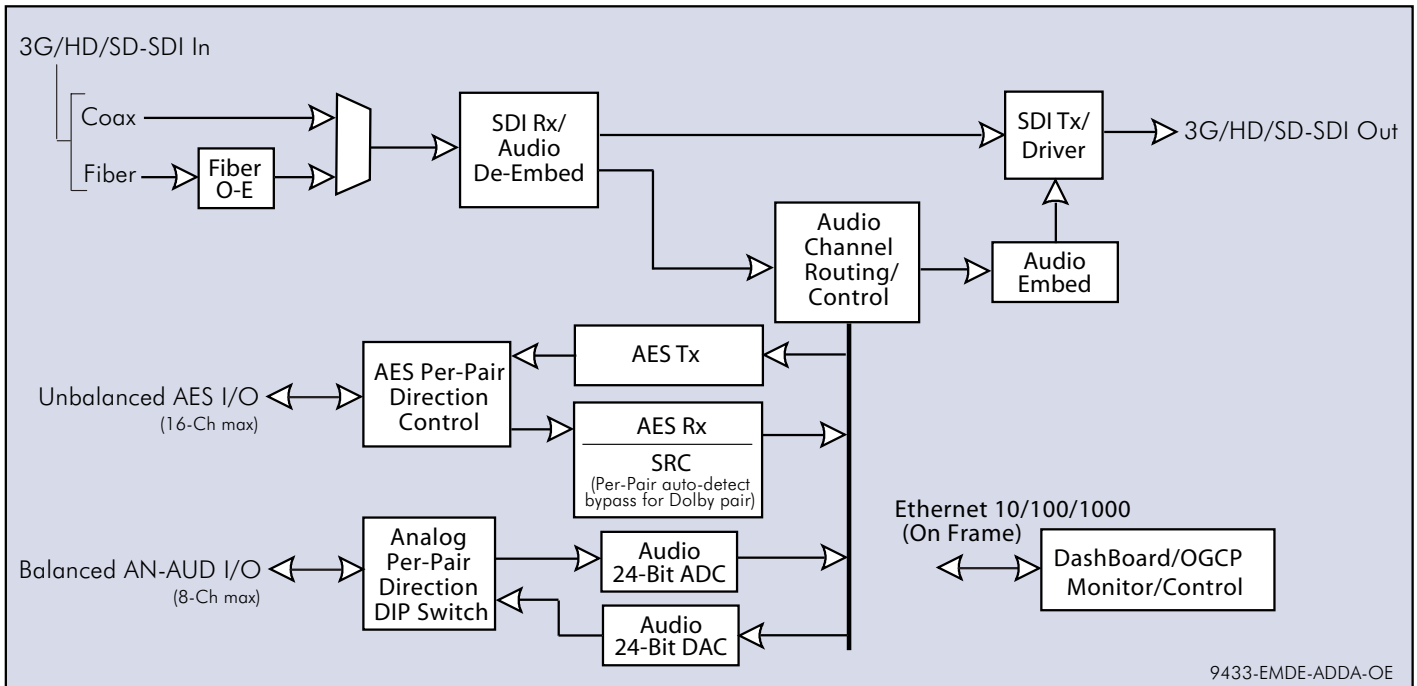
3G/HD/SD-SDI In

Coax

Fiber

Fiber O-E

SDI Rx/ Audio De-Embed

SDI Tx/ Driver

3G/HD/SD-SDI Out

Audio Channel Routing/ Control

Audio Embed

AES Tx

AES Per-Pair Direction Control

Unbalanced AES I/O
(16-Ch max)

AES Rx

SRC
(Per-Pair auto-detect bypass for Dolby pair)

Ethernet 10/100/1000
(On Frame)

Analog Per-Pair Direction DIP Switch

Balanced AN-AUD I/O
(8-Ch max)

Audio 24-Bit ADC

Audio 24-Bit DAC

DashBoard/OGCP Monitor/Control

9433-EMDE-ADDA-OE